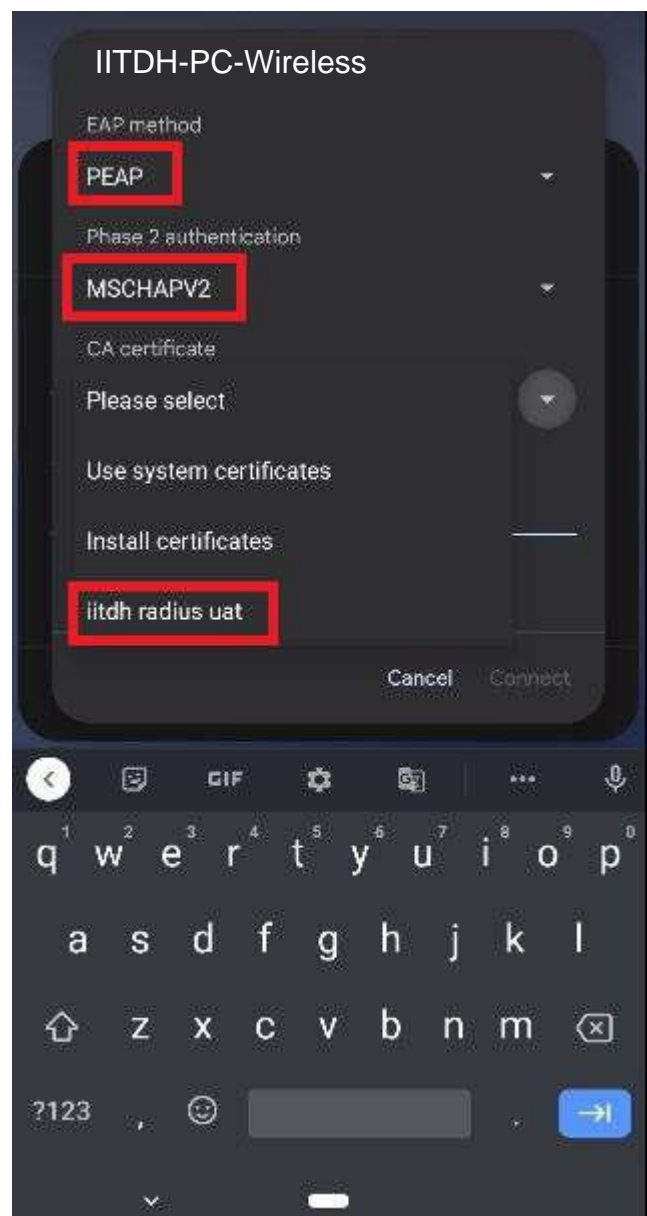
IITDH-PC-Wireless

EAP method

PEAP

Phase 2 authentication

MSCHAPV2

CA certificate

Please select

Use system certificates

Install certificates

iitdh radius uat

Cancel Connect

GIF

1 2 3 4 5 6 7 8 9 0
q w e r t y u i o p

a s d f g h j k l

z x c v b n m

?123 , .